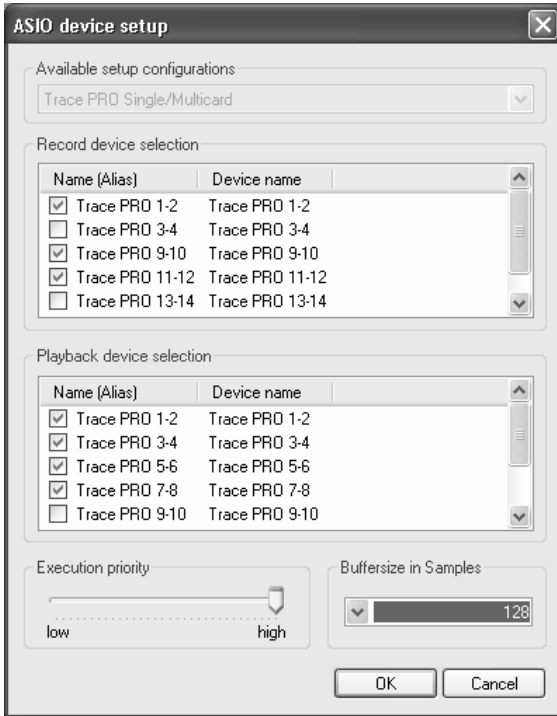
ASIO device setup

Available setup configurations

Trace PRO Single/Multicard

Record device selection

| Name (Alias) | Device name |
|---|---|
| Trace PRO 1-2 | Trace PRO 1-2 |
| Trace PRO 3-4 | Trace PRO 3-4 |
| Trace PRO 9-10 | Trace PRO 9-10 |
| Trace PRO 11-12 | Trace PRO 11-12 |
| Trace PRO 13-14 | Trace PRO 13-14 |

Playback device selection

| Name (Alias) | Device name |
|---|---|
| Trace PRO 1-2 | Trace PRO 1-2 |
| Trace PRO 3-4 | Trace PRO 3-4 |
| Trace PRO 5-6 | Trace PRO 5-6 |
| Trace PRO 7-8 | Trace PRO 7-8 |
| Trace PRO 9-10 | Trace PRO 9-10 |

Execution priority

low high

Buffersize in Samples

128

OK Cancel